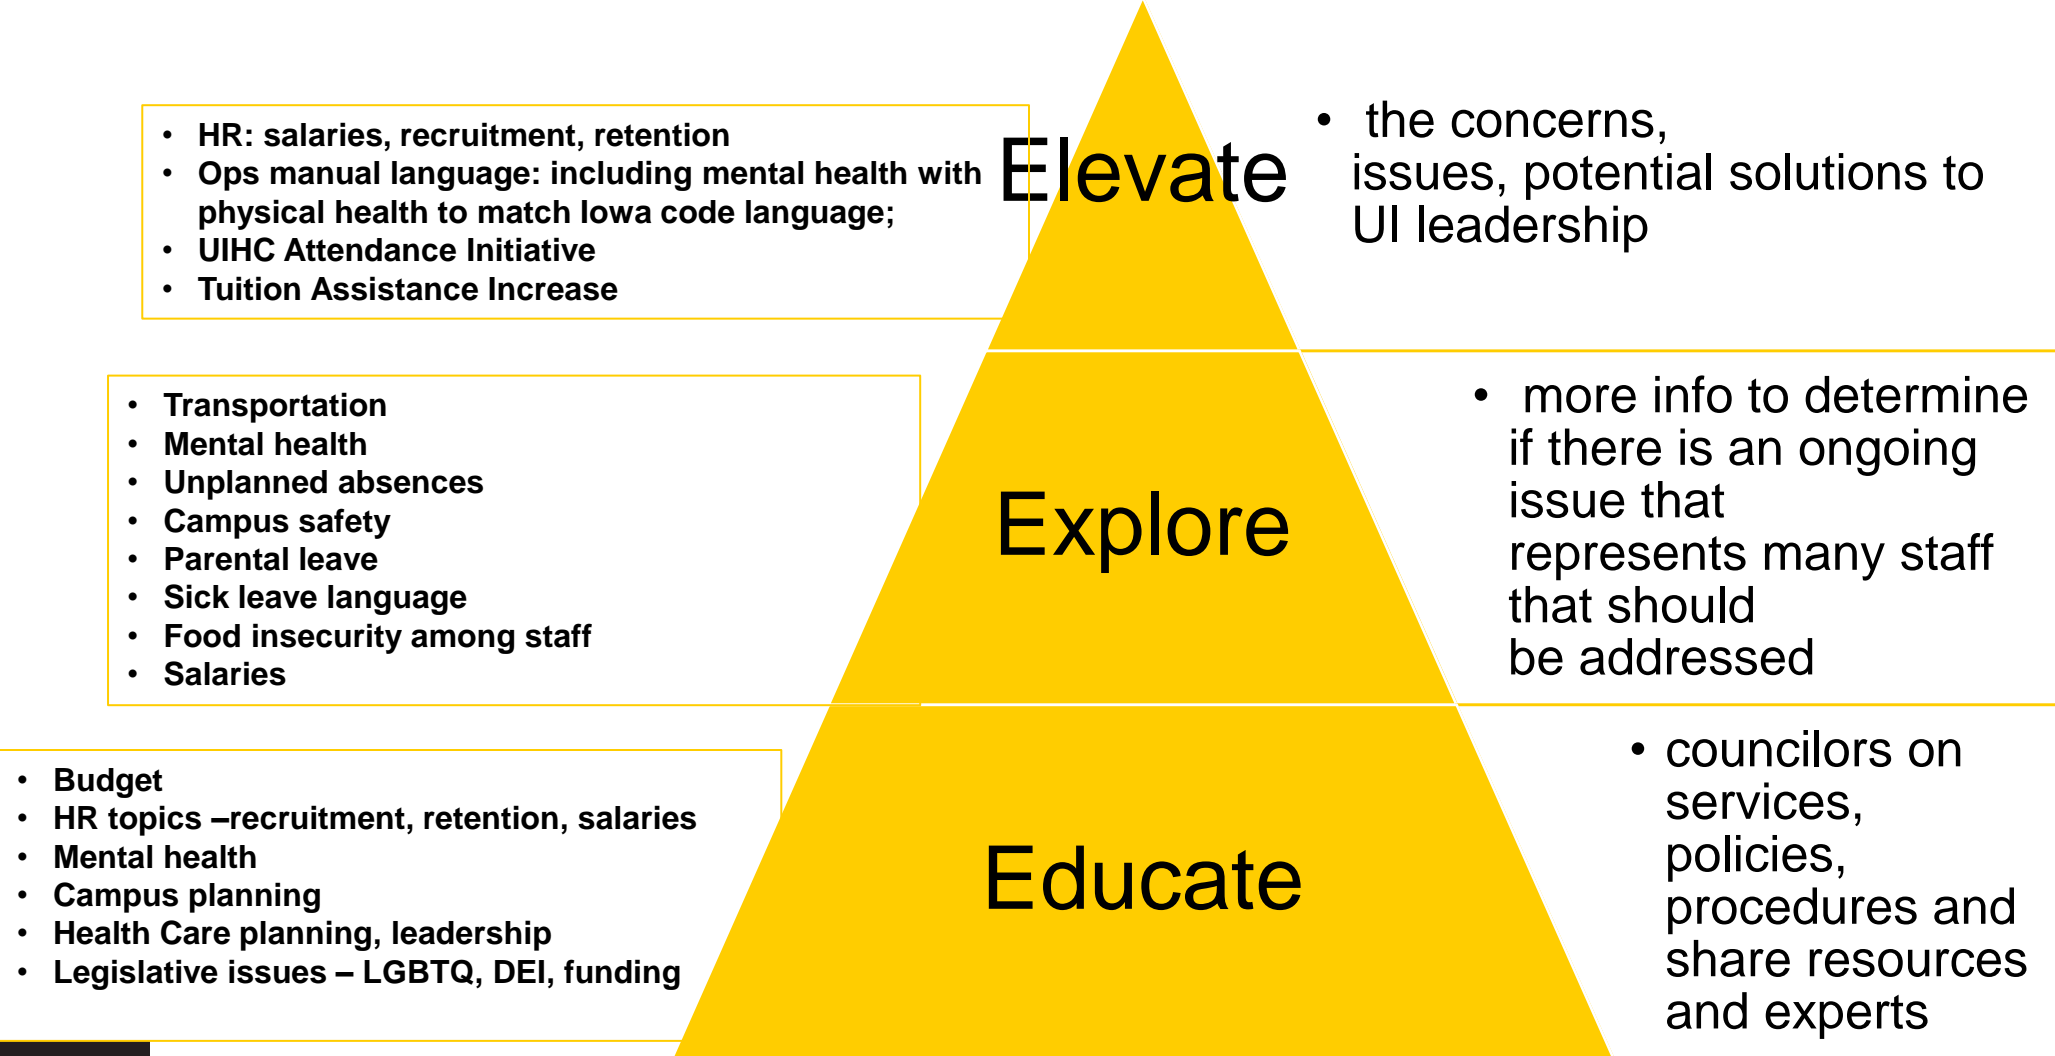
- HR: salaries, recruitment, retention
- Ops manual language: including mental health with physical health to match Iowa code language;
- UIHC Attendance Initiative
- Tuition Assistance Increase

Elevate

- the concerns, issues, potential solutions to UI leadership

- Transportation
- Mental health
- Unplanned absences
- Campus safety
- Parental leave
- Sick leave language
- Food insecurity among staff
- Salaries

Explore

- more info to determine if there is an ongoing issue that represents many staff that should be addressed

- Budget
- HR topics –recruitment, retention, salaries
- Mental health
- Campus planning
- Health Care planning, leadership
- Legislative issues – LGBTQ, DEI, funding

Educate

- councilors on services, policies, procedures and share resources and experts